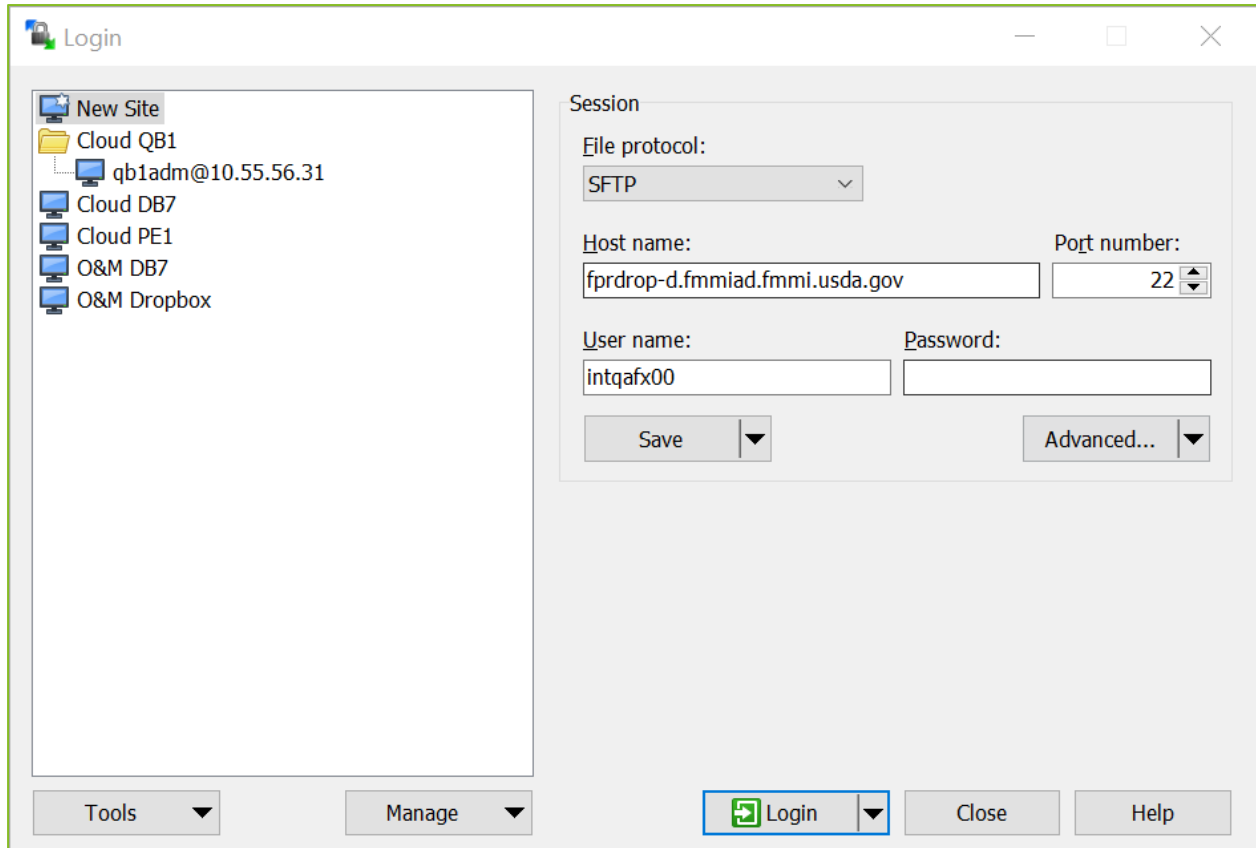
Login

New Site
Cloud QB1
qb1adm@10.55.56.31
Cloud DB7
Cloud PE1
O&M DB7
O&M Dropbox

Session
File protocol:
SFTP
Host name:
fprdrop-d.fmmiad.fmmi.usda.gov
Port number:
22
User name:
intqafx00
Password:
Save
Advanced...

Tools
Manage
Login
Close
Help